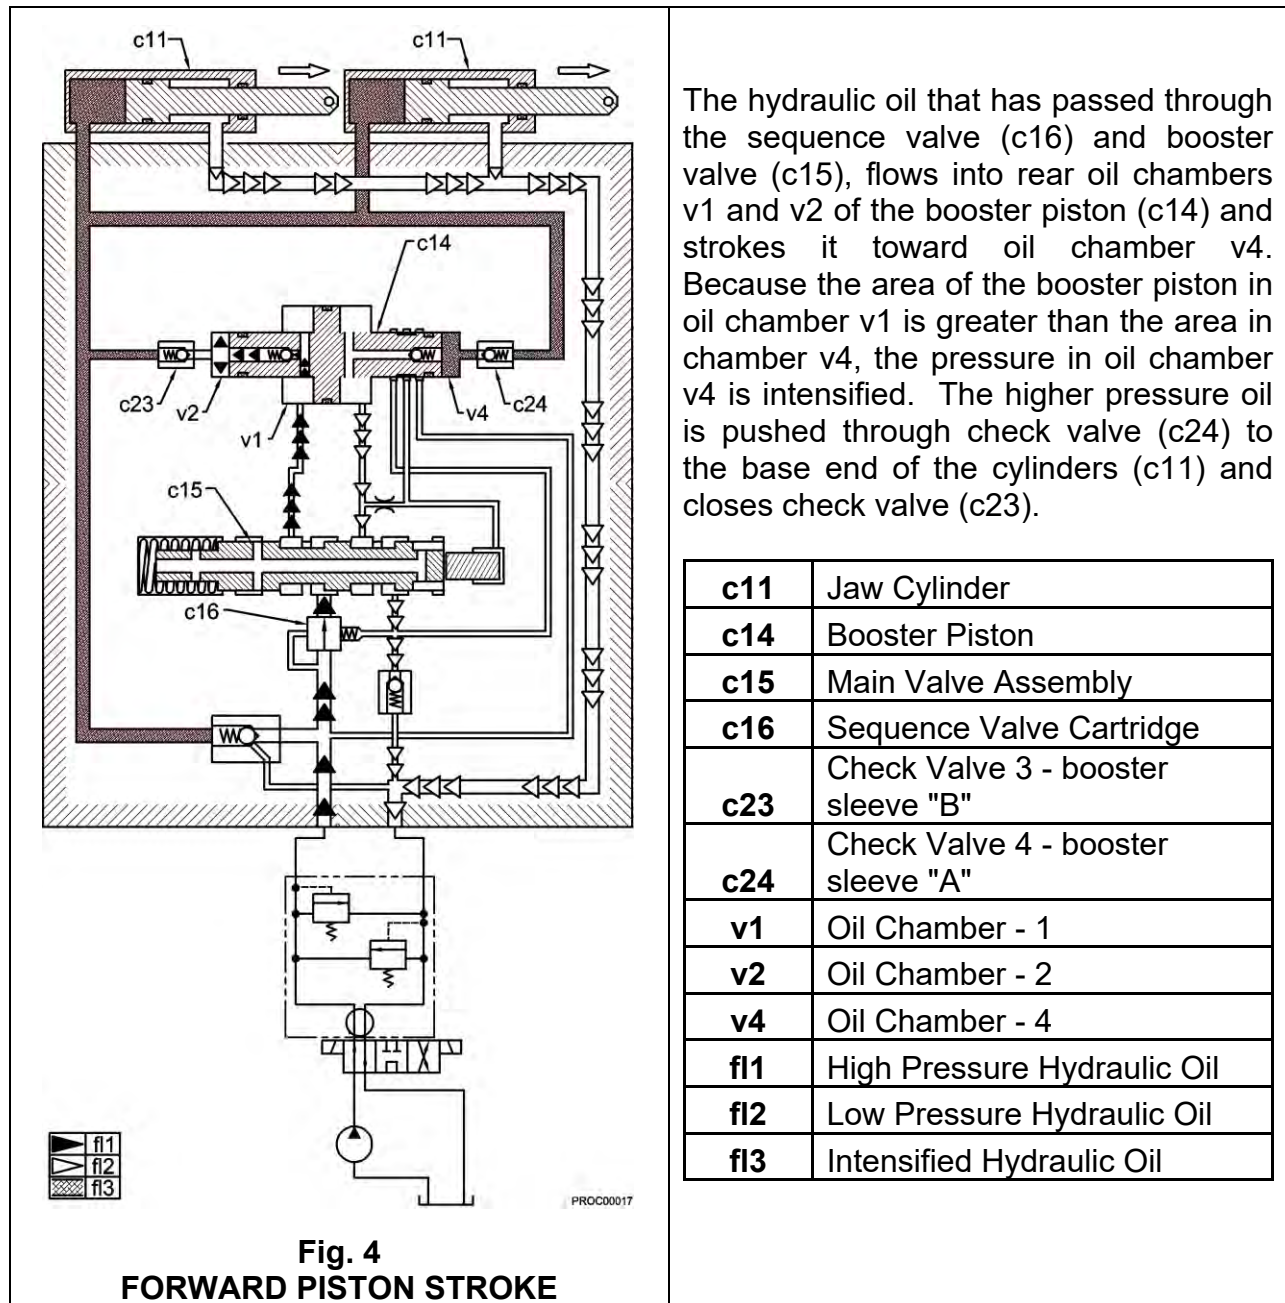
c11

c11

c14

c23

v2

v1

v4

c24

c15

c16

fl1

fl2

fl3

PROC00017

**Fig. 4**
**FORWARD PISTON STROKE**

The hydraulic oil that has passed through the sequence valve (c16) and booster valve (c15), flows into rear oil chambers v1 and v2 of the booster piston (c14) and strokes it toward oil chamber v4. Because the area of the booster piston in oil chamber v1 is greater than the area in chamber v4, the pressure in oil chamber v4 is intensified. The higher pressure oil is pushed through check valve (c24) to the base end of the cylinders (c11) and closes check valve (c23).

| | |
|---|---|
| **c11** | Jaw Cylinder |
| **c14** | Booster Piston |
| **c15** | Main Valve Assembly |
| **c16** | Sequence Valve Cartridge |
| **c23** | Check Valve 3 - booster sleeve "B" |
| **c24** | Check Valve 4 - booster sleeve "A" |
| **v1** | Oil Chamber - 1 |
| **v2** | Oil Chamber - 2 |
| **v4** | Oil Chamber - 4 |
| **fl1** | High Pressure Hydraulic Oil |
| **fl2** | Low Pressure Hydraulic Oil |
| **fl3** | Intensified Hydraulic Oil |